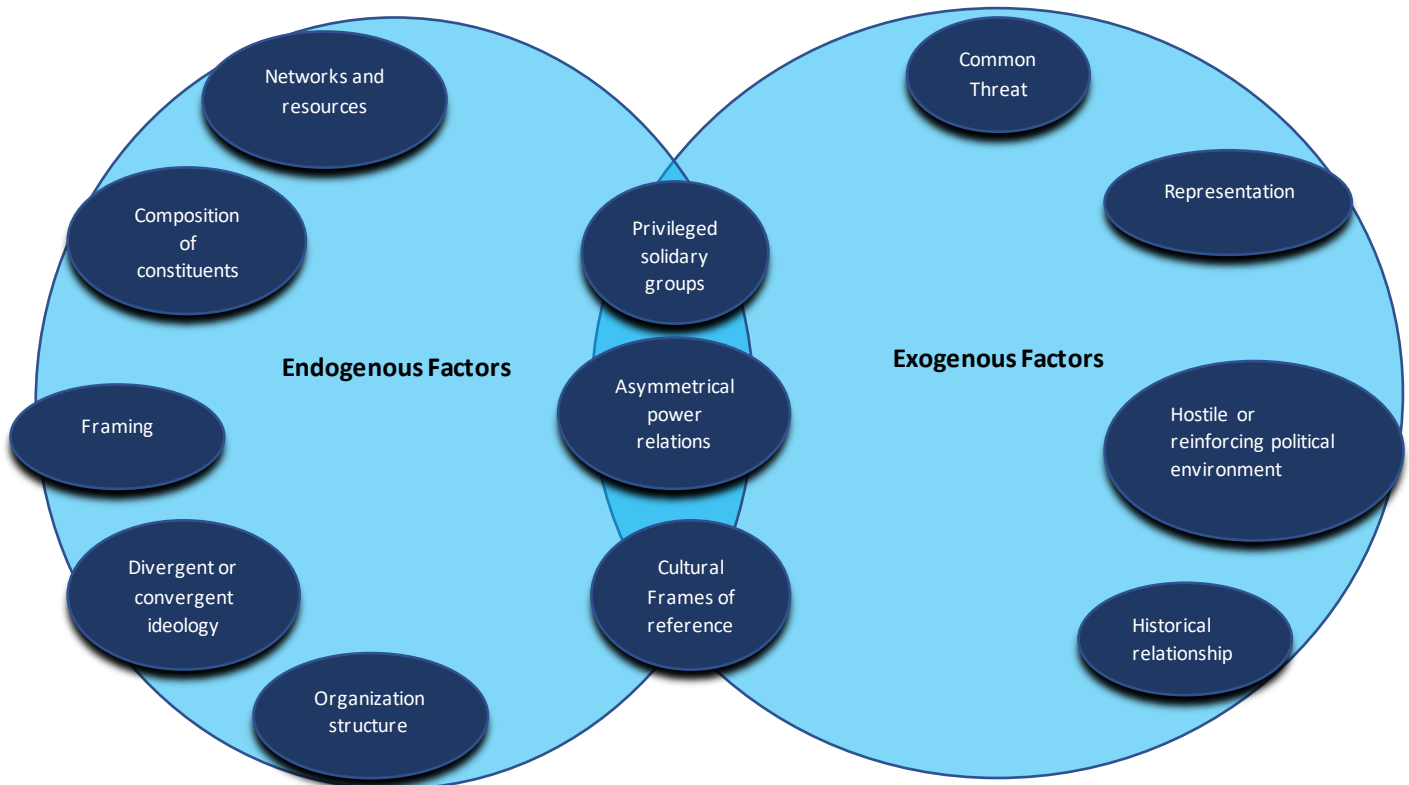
Networks and resources

Composition of constituents

Endogenous Factors

Framing

Divergent or convergent ideology

Organization structure

Privileged solidary groups

Asymmetrical power relations

Cultural Frames of reference

Common Threat

Representation

Exogenous Factors

Hostile or reinforcing political environment

Historical relationship